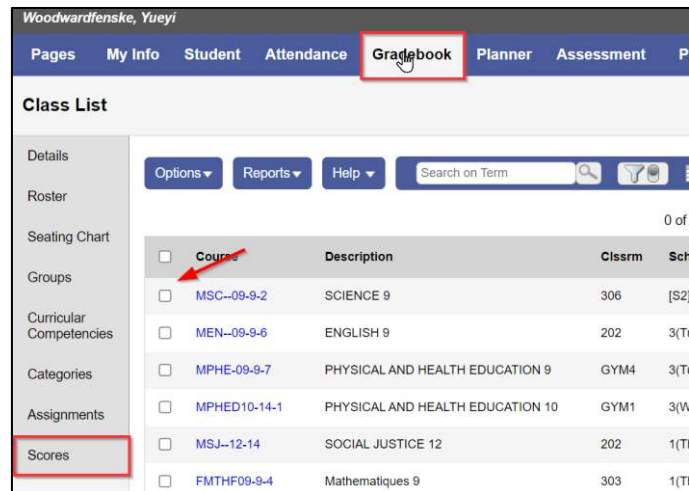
Woodwardfenske, Yueyi

Pages My Info Student Attendance Gradebook Planner Assessment P

Class List

Details

Roster

Seating Chart

Groups

Curricular Competencies

Categories

Assignments

Scores

Options ▾ Reports ▾ Help ▾ Search on Term

0 of

| | Course | Description | Clssrm | Sch |
|---|---|---|---|---|
| ☐ | MSC--09-9-2 | SCIENCE 9 | 306 | [S2] |
| ☐ | MEN--09-9-6 | ENGLISH 9 | 202 | 3(T |
| ☐ | MPHE-09-9-7 | PHYSICAL AND HEALTH EDUCATION 9 | GYM4 | 3(T |
| ☐ | MPHED10-14-1 | PHYSICAL AND HEALTH EDUCATION 10 | GYM1 | 3(W |
| ☐ | MSJ--12-14 | SOCIAL JUSTICE 12 | 202 | 1(T |
| ☐ | FMTHF09-9-4 | Mathematiques 9 | 303 | 1(T |